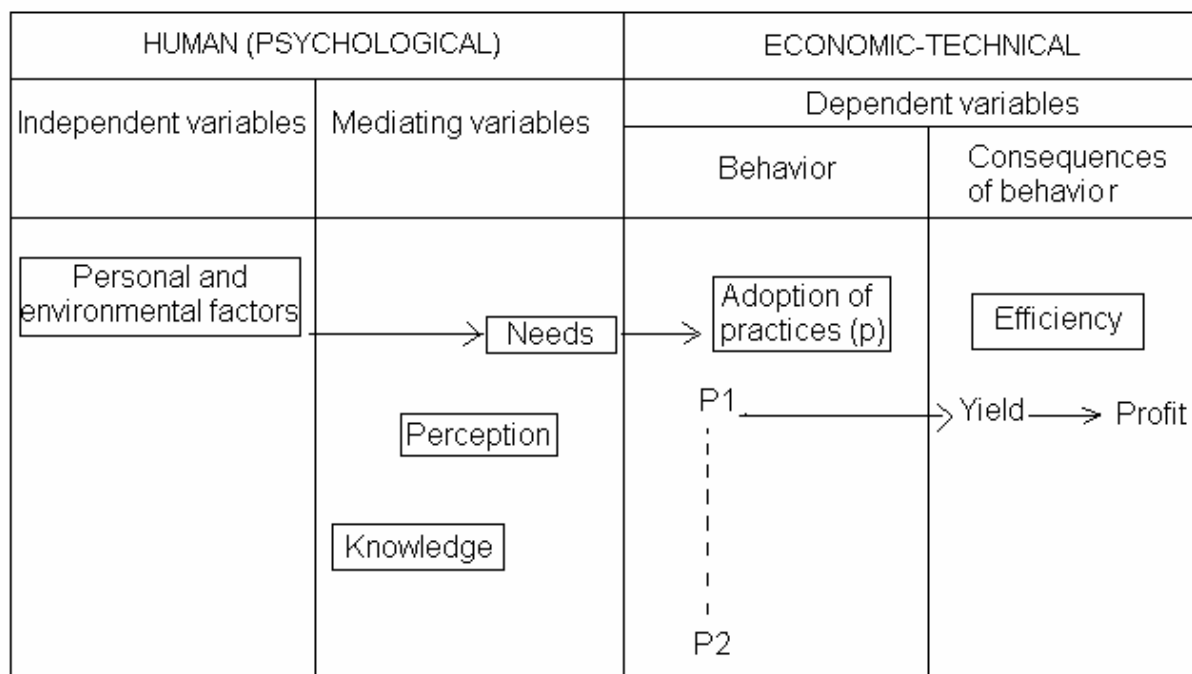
HUMAN (PSYCHOLOGICAL)

ECONOMIC-TECHNICAL

Independent variables

Mediating variables

Dependent variables

Behavior

Consequences of behavio r

Personal and environmental factors

Needs

Perception

Knowledge

Adoption of practices (p)

P1

P2

Efficiency

Yield

Profit